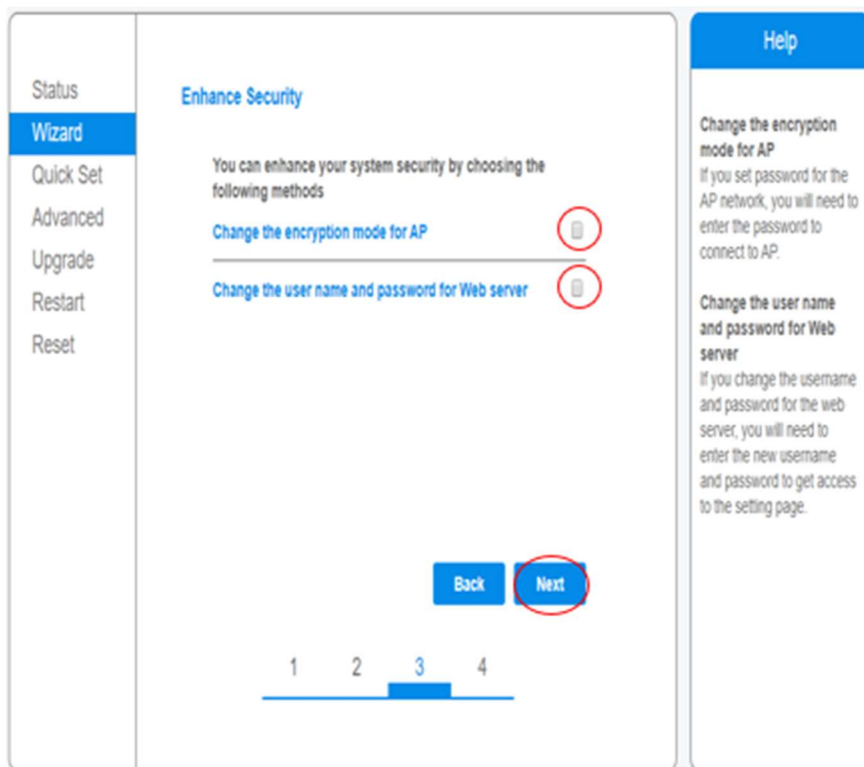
Status
Wizard
Quick Set
Advanced
Upgrade
Restart
Reset

Enhance Security

You can enhance your system security by choosing the following methods

Change the encryption mode for AP

Change the user name and password for Web server

Back
Next

1 2 3 4

Help

Change the encryption mode for AP
If you set password for the AP network, you will need to enter the password to connect to AP.

Change the user name and password for Web server
If you change the username and password for the web server, you will need to enter the new username and password to get access to the setting page.